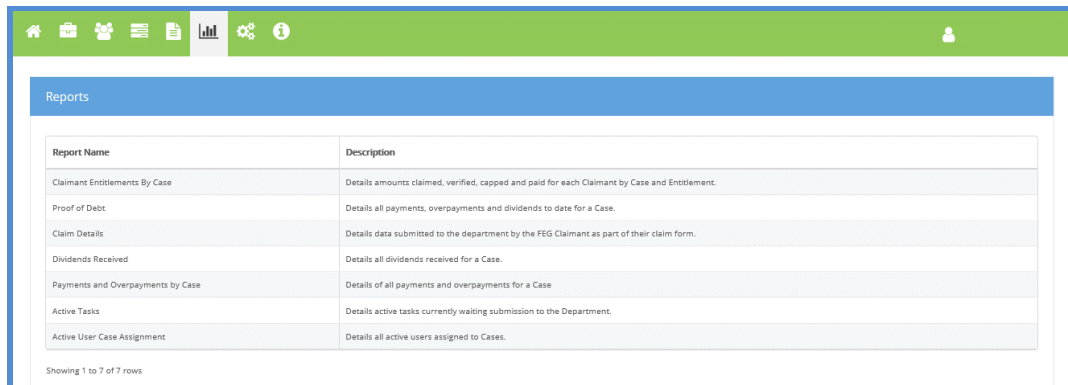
Reports

| Report Name | Description |
|---|---|
| Claimant Entitlements By Case | Details amounts claimed, verified, capped and paid for each Claimant by Case and Entitlement. |
| Proof of Debt | Details all payments, overpayments and dividends to date for a Case. |
| Claim Details | Details data submitted to the department by the FEG Claimant as part of their claim form. |
| Dividends Received | Details all dividends received for a Case. |
| Payments and Overpayments by Case | Details of all payments and overpayments for a Case |
| Active Tasks | Details active tasks currently waiting submission to the Department. |
| Active User Case Assignment | Details all active users assigned to Cases. |

Showing 1 to 7 of 7 rows